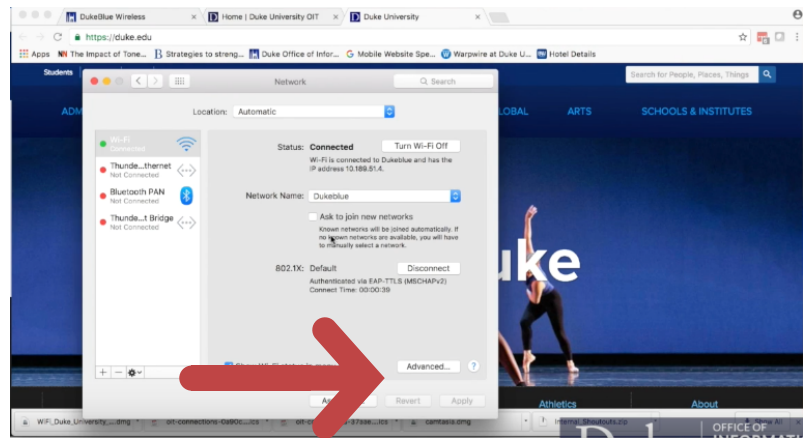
DukeBlue Wireless
Home | Duke University OIT
Duke University

https://duke.edu

Apps
The Impact of Tone...
Strategies to streng...
Duke Office of Infor...
Mobile Website Spe...
Warpwire at Duke U...
Hotel Details

Students
Search for People, Places, Things
ADM
GLOBAL
ARTS
SCHOOLS & INSTITUTES

Network
Search
Location: Automatic

Wi-Fi
Connected
Thunde...thernet
Not Connected
Bluetooth PAN
Not Connected
Thunde...t Bridge
Not Connected

Status: Connected
Turn Wi-Fi Off
Wi-Fi is connected to Dukeblue and has the IP address 10.189.51.4.

Network Name: Dukeblue
Ask to join new networks
Known networks will be joined automatically. If no known networks are available, you will have to manually select a network.

802.1X: Default
Disconnect
Authenticated via EAP-TTLS (MSCHAPv2)
Connect Time: 00:00:39

Advanced...
?
Revert
Apply

uke

Athletics
About
OFFICE OF INFORMATI

WiFi_Duke_University....dmg
oit-connections-0a90c....ics
cantasis.dmg
Internal_Shoutouts.ics
Show All